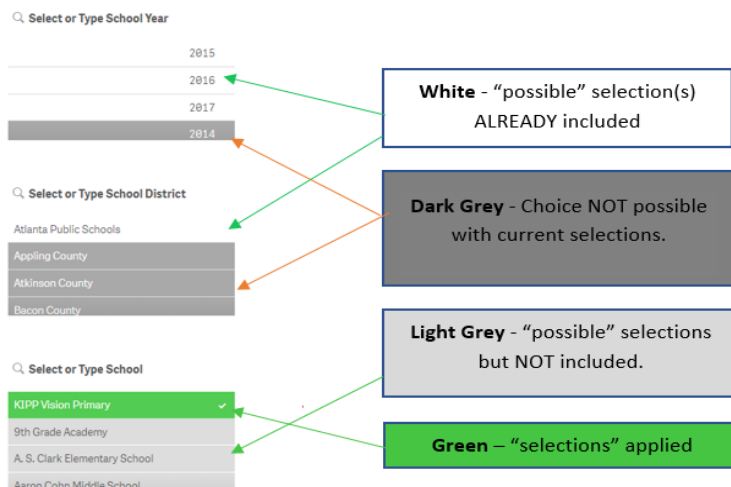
Select or Type School Year

2015

2016

2017

2014

Select or Type School District

Atlanta Public Schools

Appling County

Atkinson County

Bacon County

Select or Type School

KIPP Vision Primary

9th Grade Academy

A. S. Clark Elementary School

Aaron Cohn Middle School

**White** - "possible" selection(s) ALREADY included

**Dark Grey** - Choice NOT possible with current selections.

**Light Grey** - "possible" selections but NOT included.

**Green** – "selections" applied